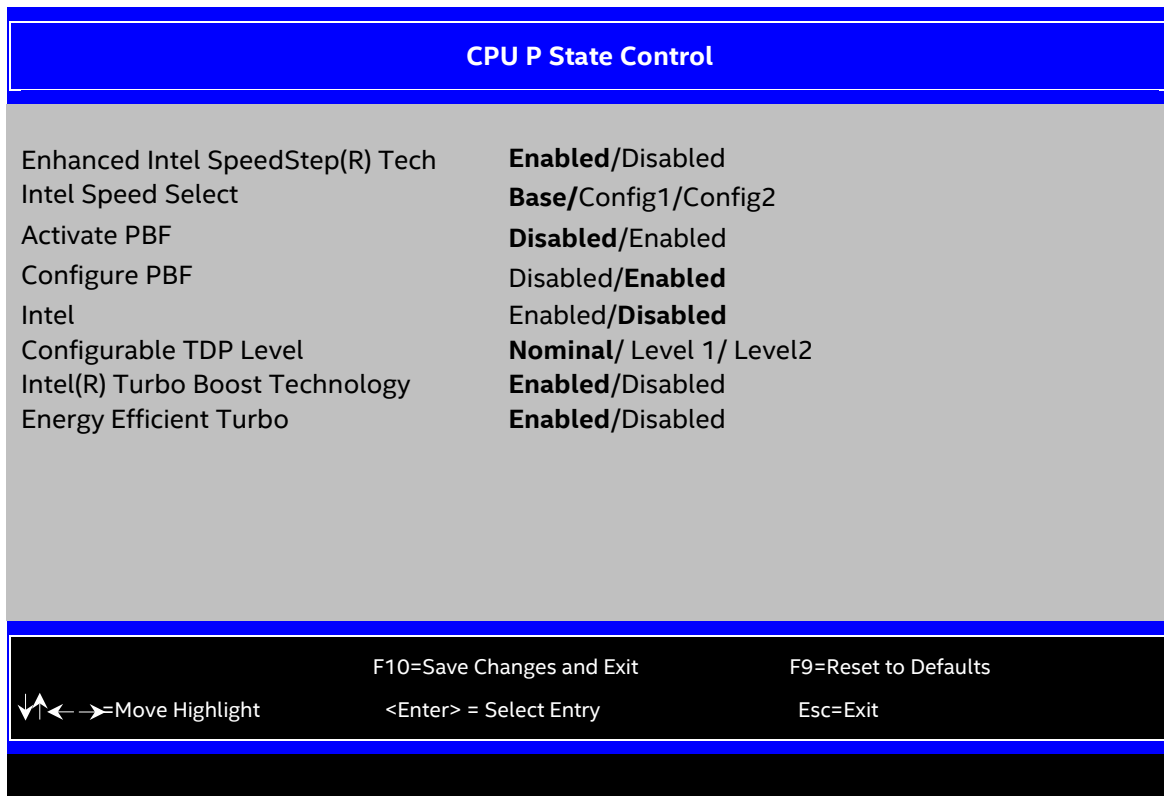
CPU P State Control

Enhanced Intel SpeedStep(R) Tech **Enabled**/Disabled
Intel Speed Select **Base/**Config1/Config2
Activate PBF **Disabled**/Enabled
Configure PBF Disabled/**Enabled**
Intel Enabled/**Disabled**
Configurable TDP Level **Nominal**/ Level 1/ Level2
Intel(R) Turbo Boost Technology **Enabled**/Disabled
Energy Efficient Turbo **Enabled**/Disabled

F10=Save Changes and Exit F9=Reset to Defaults
↓↑←→=Move Highlight <Enter> = Select Entry Esc=Exit